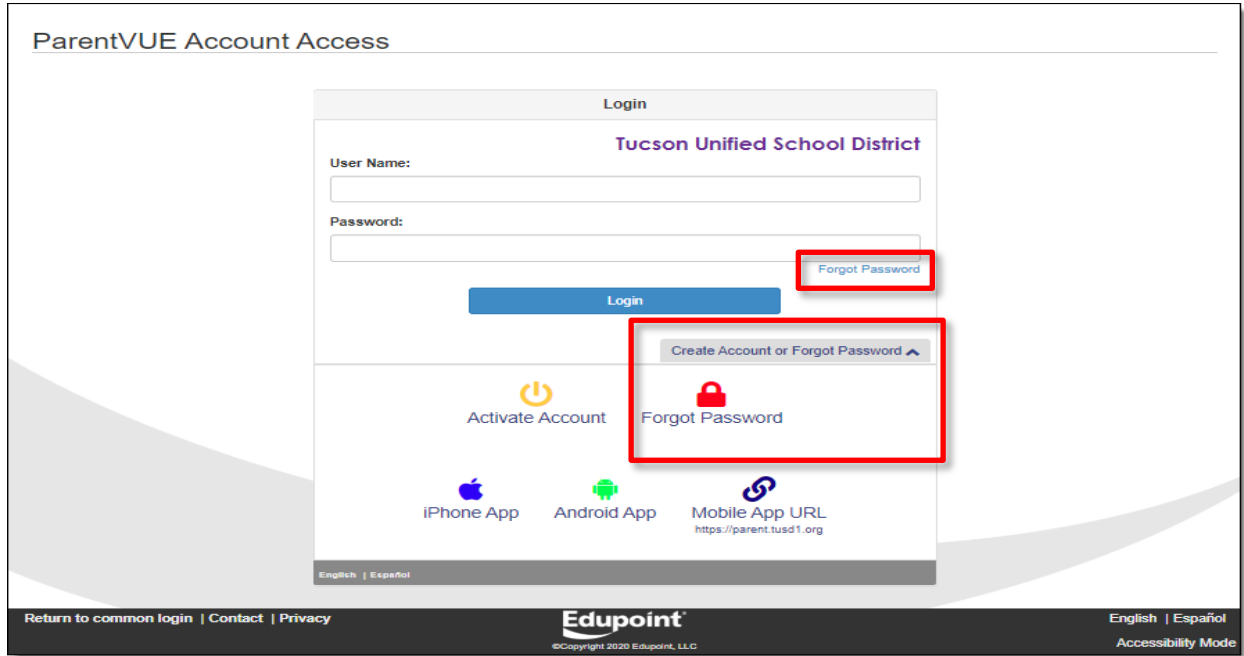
ParentVUE Account Access

Login

Tucson Unified School District

User Name:

Password:

Forgot Password

Login

Create Account or Forgot Password

Activate Account

Forgot Password

iPhone App

Android App

Mobile App URL
https://parent.tusd1.org

English | Español

Return to common login | Contact | Privacy

Edupoint®
©Copyright 2020 Edupoint, LLC

English | Español

Accessibility Mode